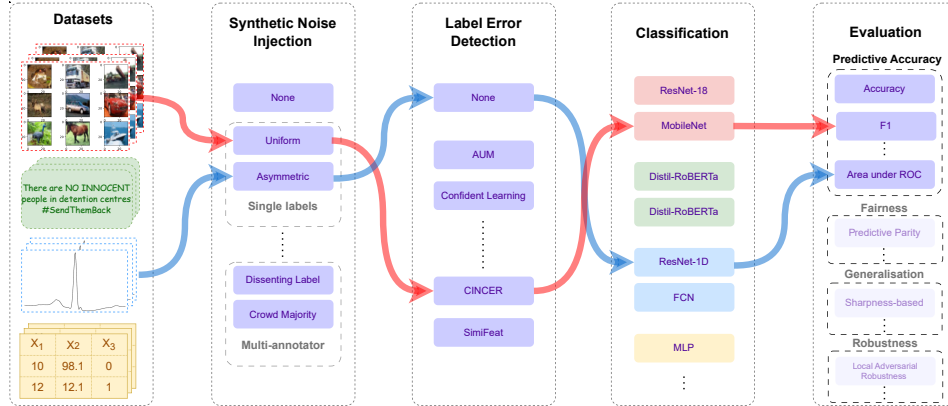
Datasets

There are NO INNOCENT people in detention centres #SendThemBack

| $X_1$ | $X_2$ | $X_3$ |
|---|---|---|
| 10 | 98.1 | 0 |
| 12 | 12.1 | 1 |

Synthetic Noise Injection

None

Uniform

Asymmetric

Single labels

⋮

Dissenting Label

Crowd Majority

Multi-annotator

Label Error Detection

None

AUM

Confident Learning

⋮

CINCER

SimiFeat

Classification

ResNet-18

MobileNet

Distil-RoBERTa

Distil-RoBERTa

ResNet-1D

FCN

MLP

⋮

Evaluation

Predictive Accuracy

Accuracy

F1

⋮

Area under ROC

Fairness

Predictive Parity

⋮

Generalisation

Sharpness-based

⋮

Robustness

Local Adversarial Robustness

⋮